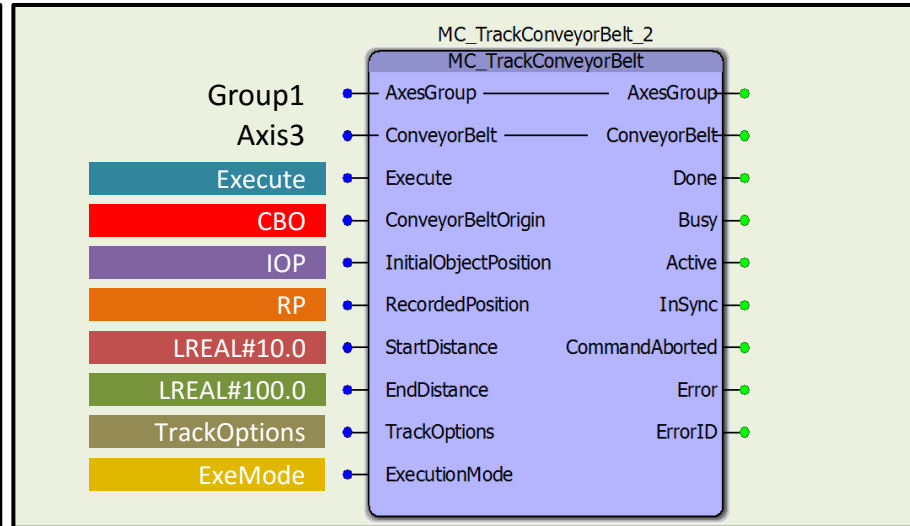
MC_TrackConveyorBelt_2

MC_TrackConveyorBelt

Group1
Axis3
Execute
CBO
IOP
RP
LREAL#10.0
LREAL#100.0
TrackOptions
ExeMode

AxesGroup
ConveyorBelt
Execute
ConveyorBeltOrigin
InitialObjectPosition
RecordedPosition
StartDistance
EndDistance
TrackOptions
ExecutionMode

AxesGroup
ConveyorBelt
Done
Busy
Active
InSync
CommandAborted
Error
ErrorID